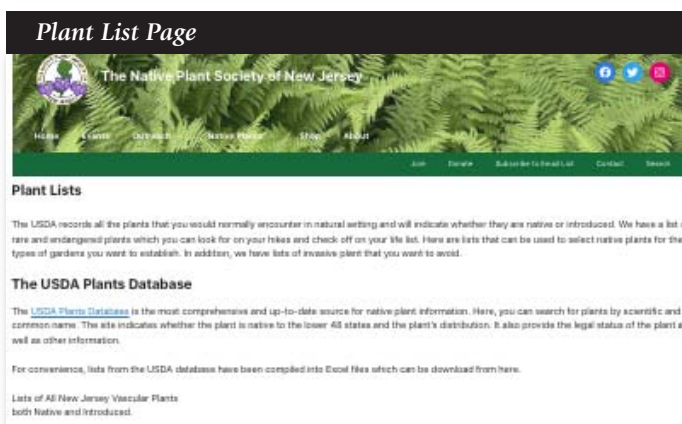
Plant List Page

The Native Plant Society of New Jersey

Home Events Outreach Native Plants Shop About

Join Donate Subscribe to Email List Contact Search

Plant Lists

The USDA records all the plants that you would normally encounter in natural setting and will indicate whether they are native or introduced. We have a list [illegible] rare and endangered plants which you can look for on your hikes and check off on your life list. Here are lists that can be used to select native plants for the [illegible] types of gardens you want to establish. In addition, we have lists of invasive plant that you want to avoid.

The USDA Plants Database

The USDA Plants Database is the most comprehensive and up-to-date source for native plant information. Here, you can search for plants by scientific and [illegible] common name. The site indicates whether the plant is native to the lower 48 states and the plant's distribution. It also provide the legal status of the plant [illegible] well as other information.

For convenience, lists from the USDA database have been compiled into Excel files which can be download from here.

Lists of All New Jersey Vascular Plants both Native and Introduced.